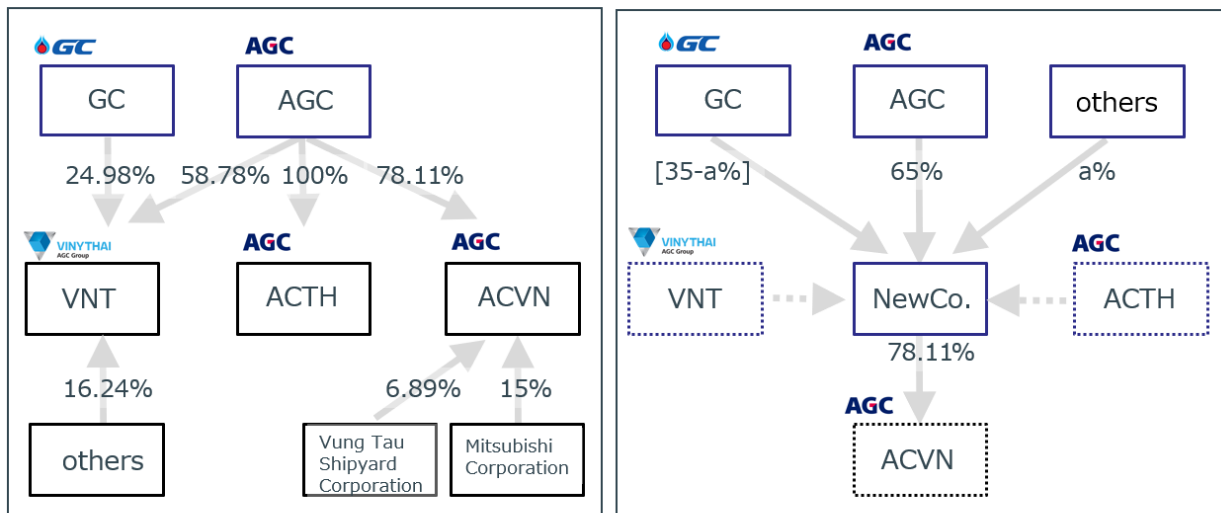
GC AGC

GC AGC

24.98% 58.78% 100% 78.11%

VINYTHAI AGC Group AGC AGC

VNT ACTH ACVN

16.24% 6.89% 15%

others

Vung Tau Shipyard Corporation

Mitsubishi Corporation

GC AGC

GC AGC others

[35-a%] 65% a%

VINYTHAI AGC Group AGC

VNT NewCo. ACTH

78.11%

AGC

ACVN